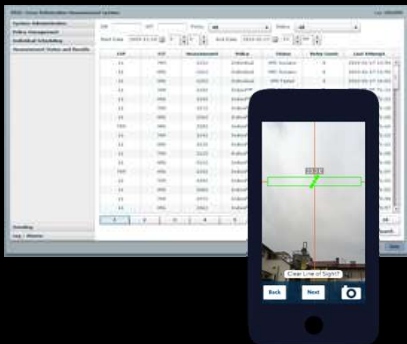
System Administration
Policy Management
Individual Scheduling
Measurement Status and Results

Start Date
End Date

| CIP | VIT | Measurement | Policy | Status | Retry Count | Last Attempt |
|---|---|---|---|---|---|---|
| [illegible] | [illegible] | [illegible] | Individual | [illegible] | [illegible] | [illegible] |

Clear Line of Sight?
Back
Next